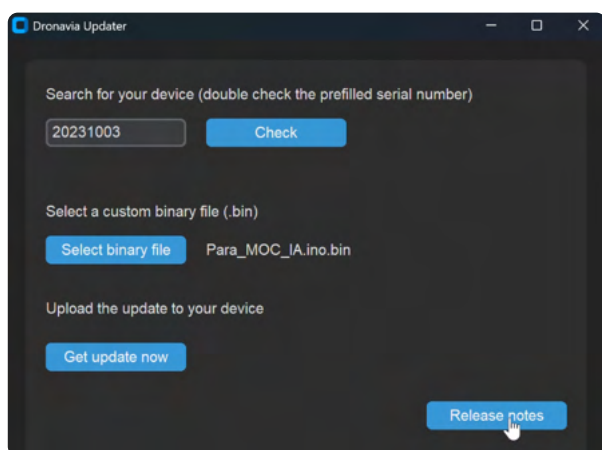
Dronavia Updater

Search for your device (double check the prefilled serial number)

20231003

Check

Select a custom binary file (.bin)

Select binary file

Para_MOC_IA.ino.bin

Upload the update to your device

Get update now

Release notes